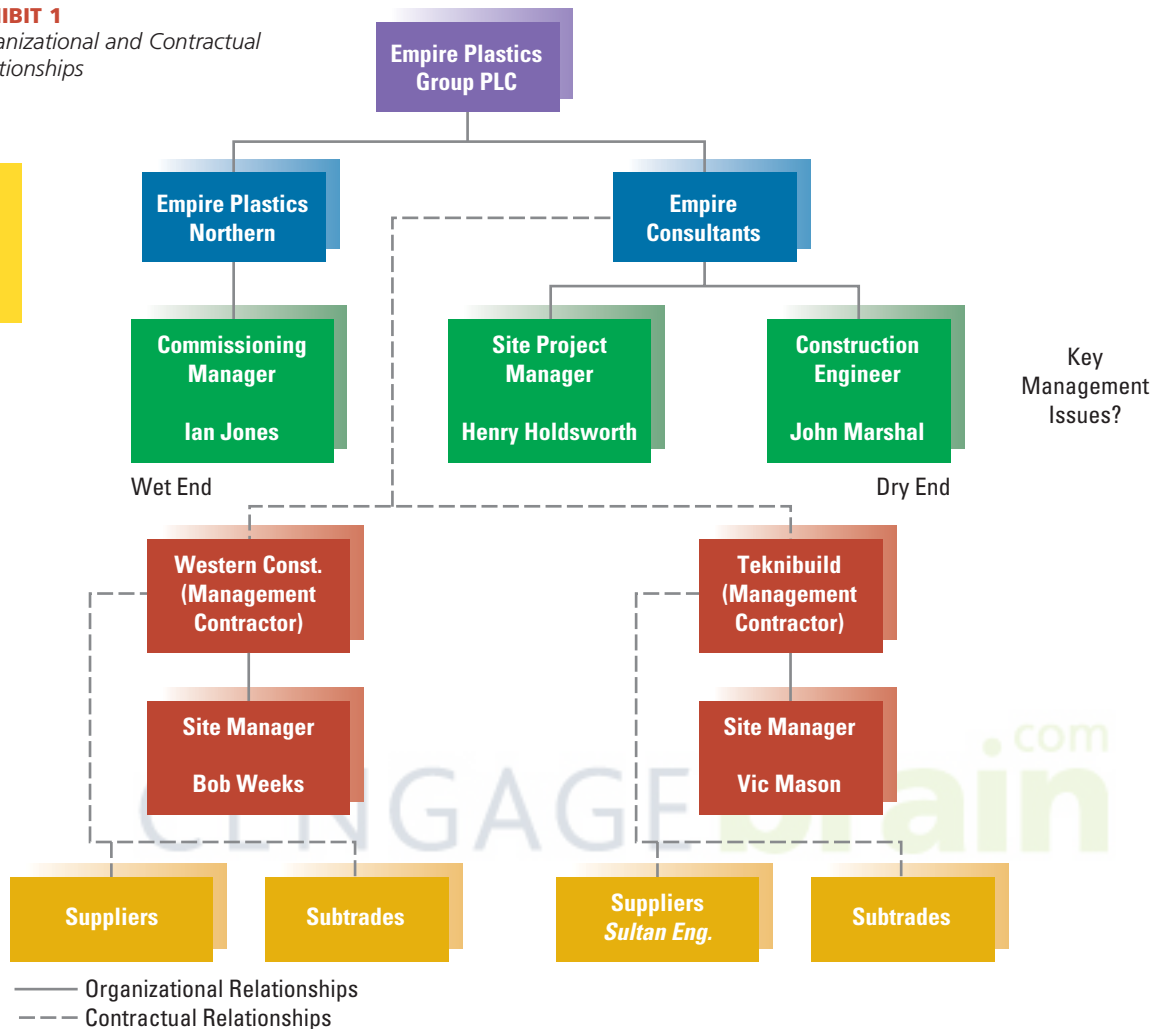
IBIT 1
anizational and Contractual tionships

Empire Plastics Group PLC

Empire Plastics Northern

Empire Consultants

Commissioning Manager

Ian Jones

Site Project Manager

Henry Holdsworth

Construction Engineer

John Marshal

Key Management Issues?

Wet End

Dry End

Western Const. (Management Contractor)

Teknibuild (Management Contractor)

Site Manager

Bob Weeks

Site Manager

Vic Mason

Suppliers

Subtrades

Suppliers
Sultan Eng.

Subtrades

Organizational Relationships
Contractual Relationships

CENGAGEbrain.com